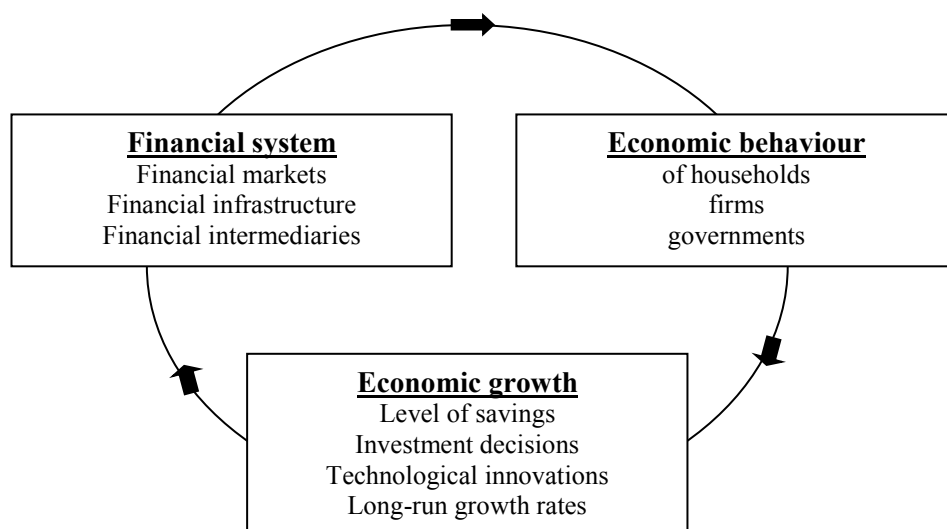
Financial system
Financial markets
Financial infrastructure
Financial intermediaries

Economic behaviour
of households
firms
governments

Economic growth
Level of savings
Investment decisions
Technological innovations
Long-run growth rates